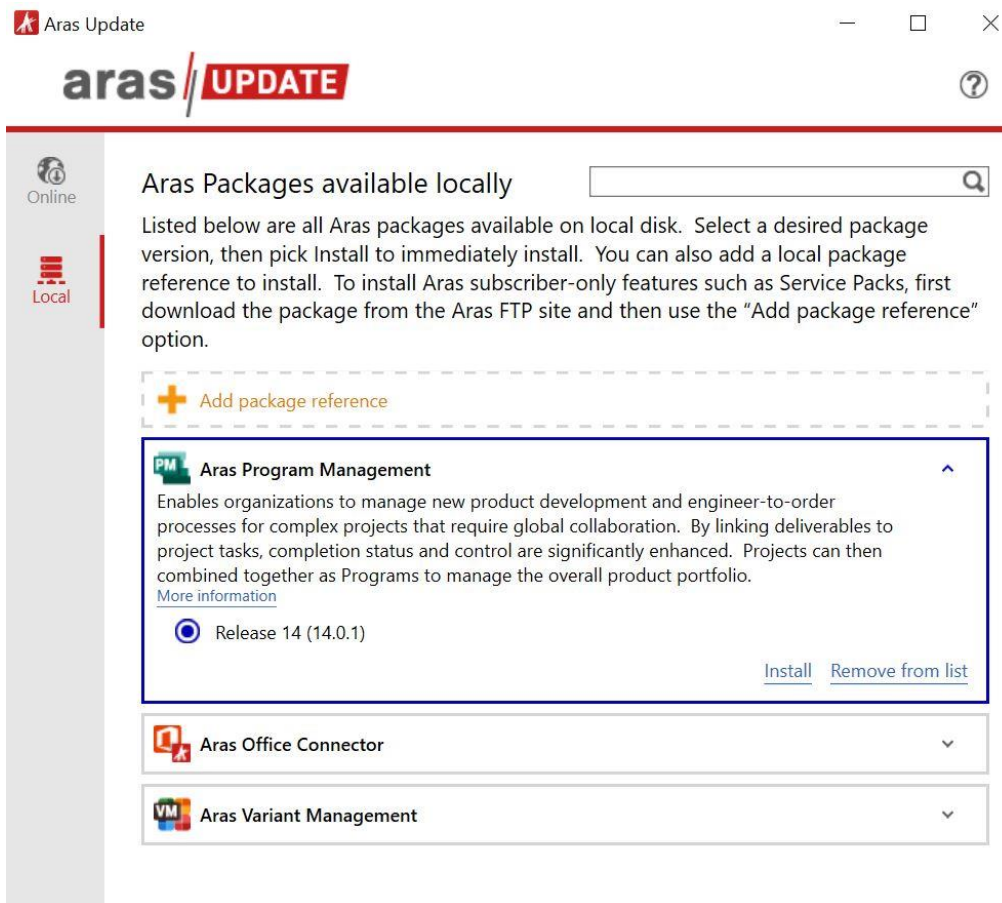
Aras Update

aras UPDATE

Online

Local

Aras Packages available locally

Listed below are all Aras packages available on local disk. Select a desired package version, then pick Install to immediately install. You can also add a local package reference to install. To install Aras subscriber-only features such as Service Packs, first download the package from the Aras FTP site and then use the “Add package reference” option.

Add package reference

PM Aras Program Management

Enables organizations to manage new product development and engineer-to-order processes for complex projects that require global collaboration. By linking deliverables to project tasks, completion status and control are significantly enhanced. Projects can then combined together as Programs to manage the overall product portfolio.
More information

Release 14 (14.0.1)

Install Remove from list

Aras Office Connector

VM Aras Variant Management